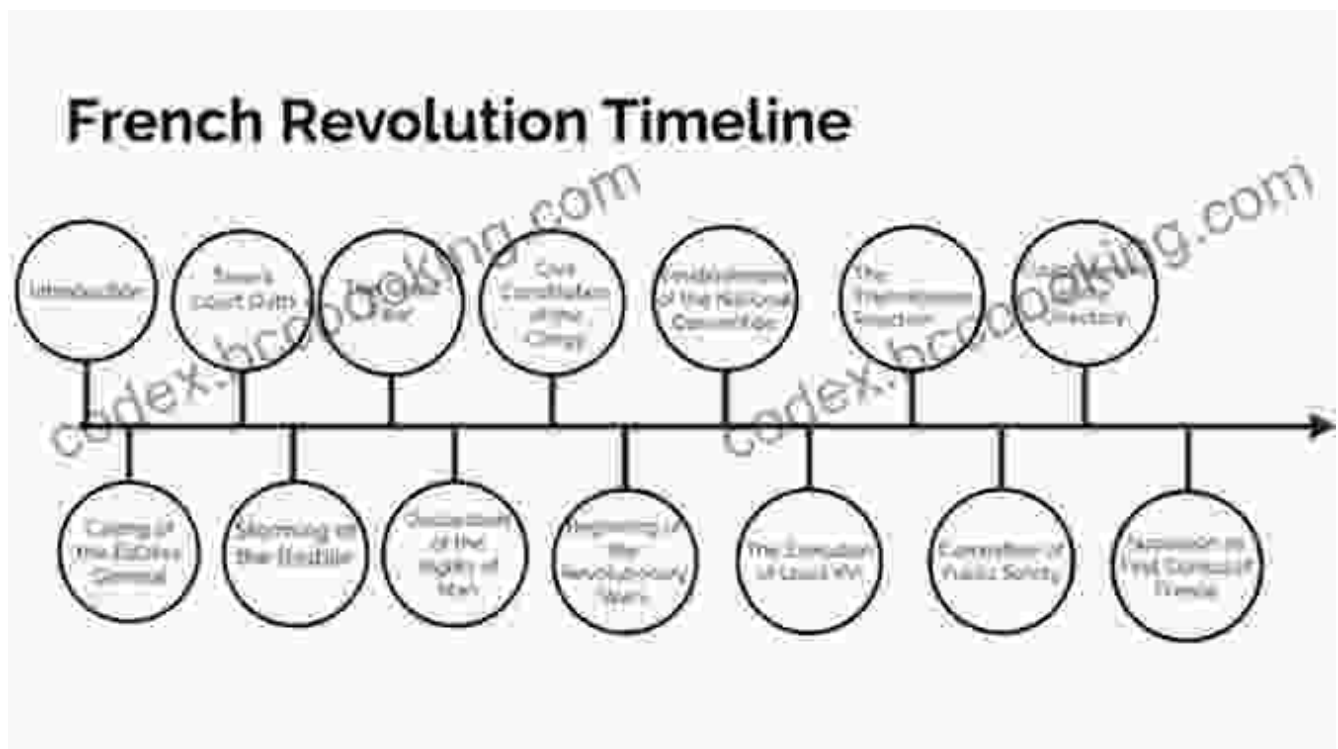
French Revolution Timeline

codex.bcoobooking.com

codex.bcoobooking.com

Introduction

Tennis Court Oath

The Great Fear

Civil Constitution of the Clergy

Establishment of the National Convention

The Thermidorian Reaction

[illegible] Directory

Calling of the Estates General

Storming of the Bastille

Declaration of the Rights of Man

Beginning of the Revolutionary Wars

The Execution of Louis XVI

Committee of Public Safety

Napoleon as First Consul of France